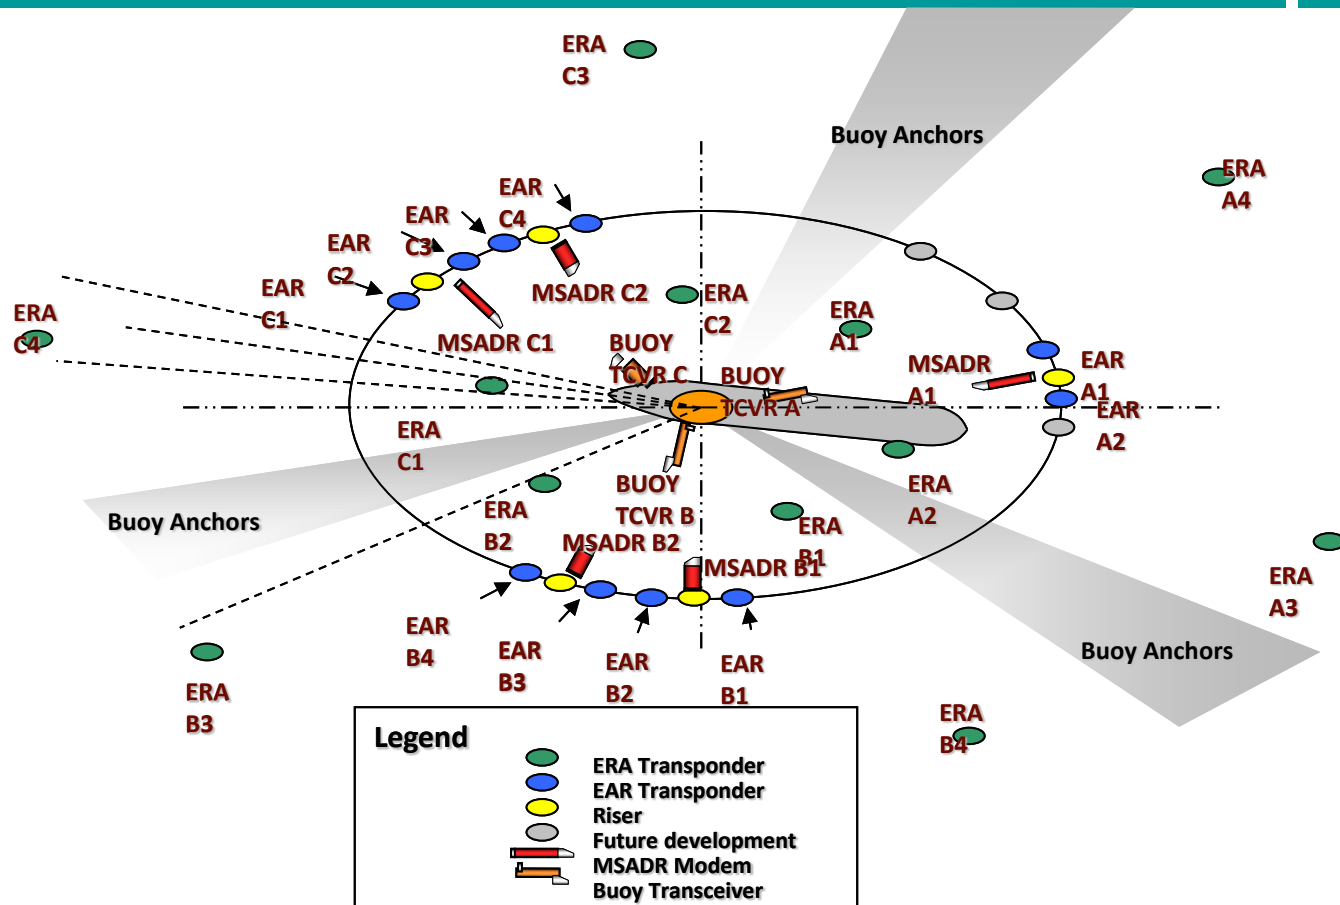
ERA C3

Buoy Anchors

ERA A4

EAR C4

EAR C3

EAR C2

EAR C1

ERA C4

MSADR C2

ERA C2

ERA A1

MSADR C1

BUOY TCVR C

BUOY TCVR A

MSADR A1

EAR A1

EAR A2

ERA C1

ERA A2

Buoy Anchors

BUOY TCVR B

ERA B2

MSADR B2

ERA B1

MSADR B1

ERA A3

EAR B4

EAR B3

EAR B2

EAR B1

Buoy Anchors

ERA B3

ERA B4

Legend
ERA Transponder
EAR Transponder
Riser
Future development
MSADR Modem
Buoy Transceiver